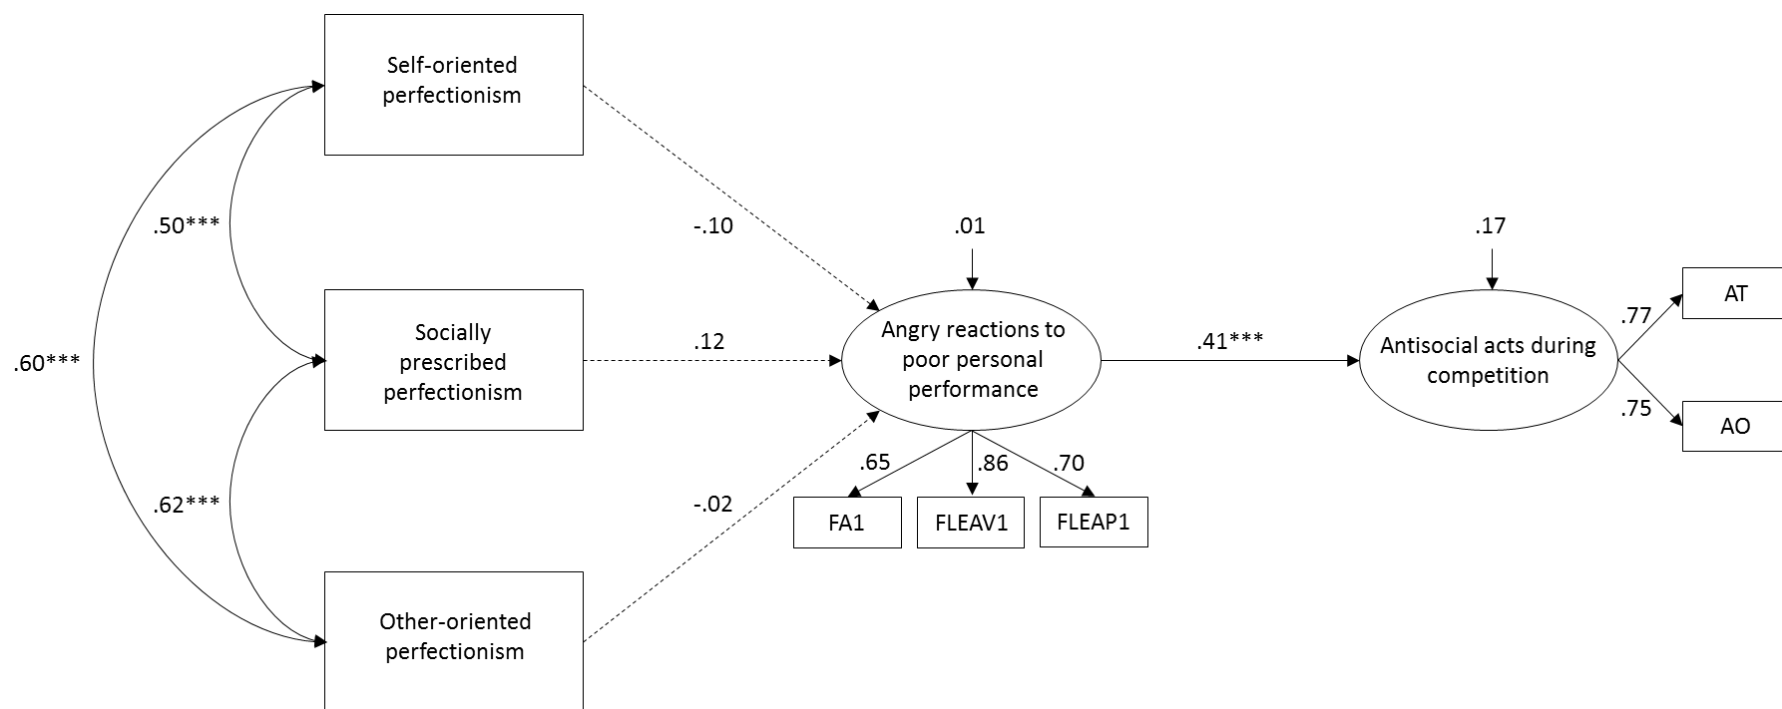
Self-oriented perfectionism

.50***

.60***

Socially prescribed perfectionism

.62***

Other-oriented perfectionism

-.10

.12

-.02

.01

Angry reactions to poor personal performance

.65

.86

.70

FA1

FLEAV1

FLEAP1

.41***

.17

Antisocial acts during competition

.77

.75

AT

AO